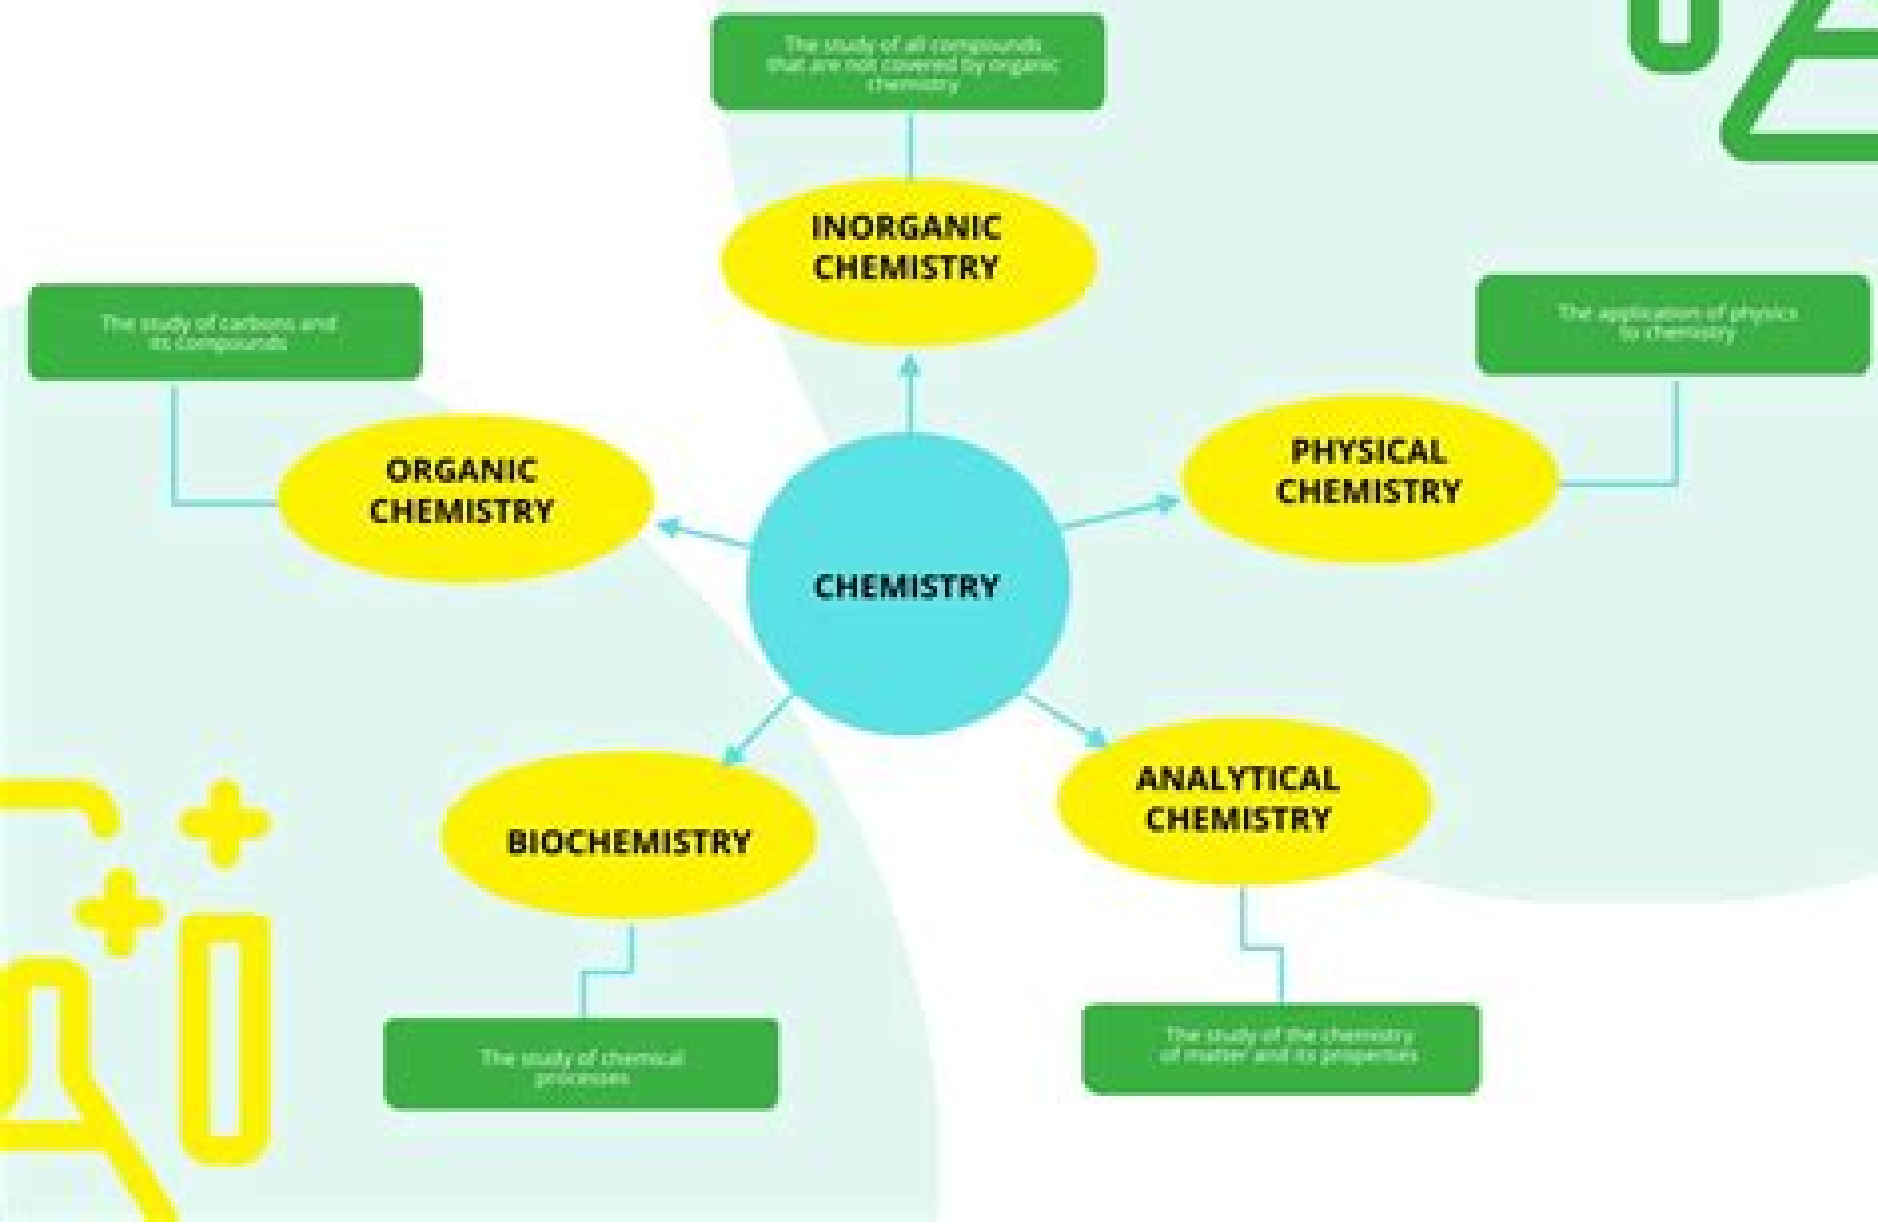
The study of all compounds that are not covered by organic chemistry

INORGANIC CHEMISTRY

The study of carbons and its compounds

ORGANIC CHEMISTRY

The application of physics to chemistry

PHYSICAL CHEMISTRY

CHEMISTRY

ANALYTICAL CHEMISTRY

BIOCHEMISTRY

The study of chemical processes

The study of the chemistry of matter and its properties